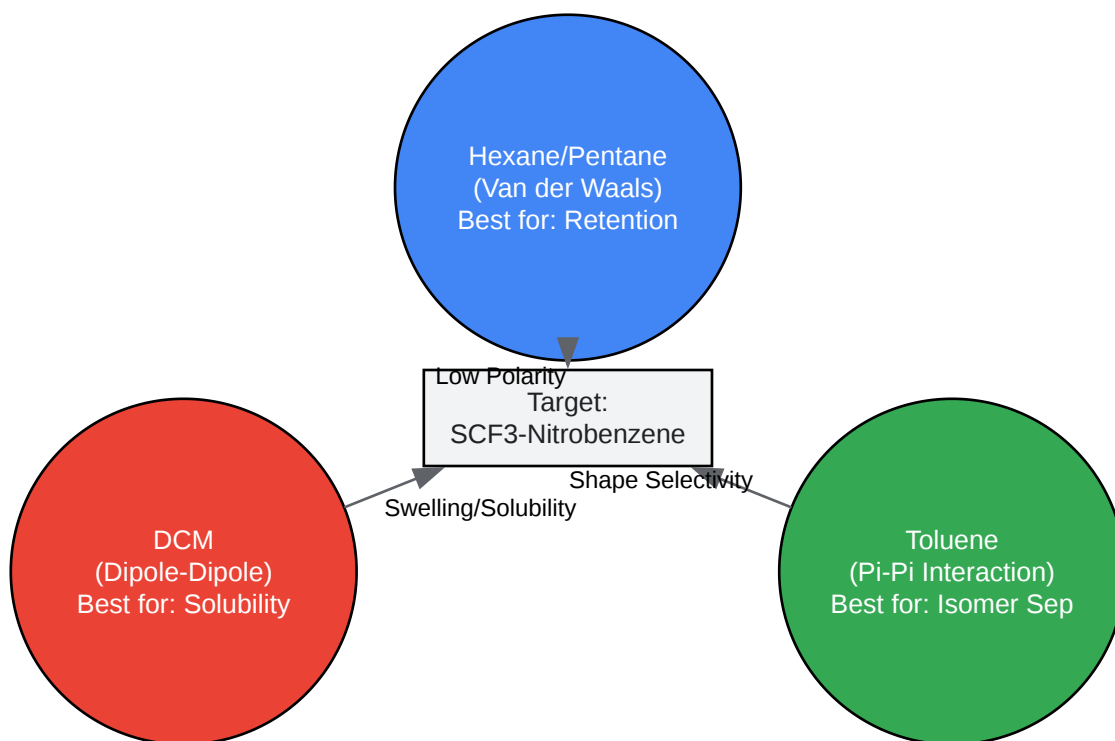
Hexane/Pentane
(Van der Waals)
Best for: Retention

Low Polarity

Target:
SCF3-Nitrobenzene

Shape Selectivity

Swelling/Solubility

DCM
(Dipole-Dipole)
Best for: Solubility

Toluene
(Pi-Pi Interaction)
Best for: Isomer Sep